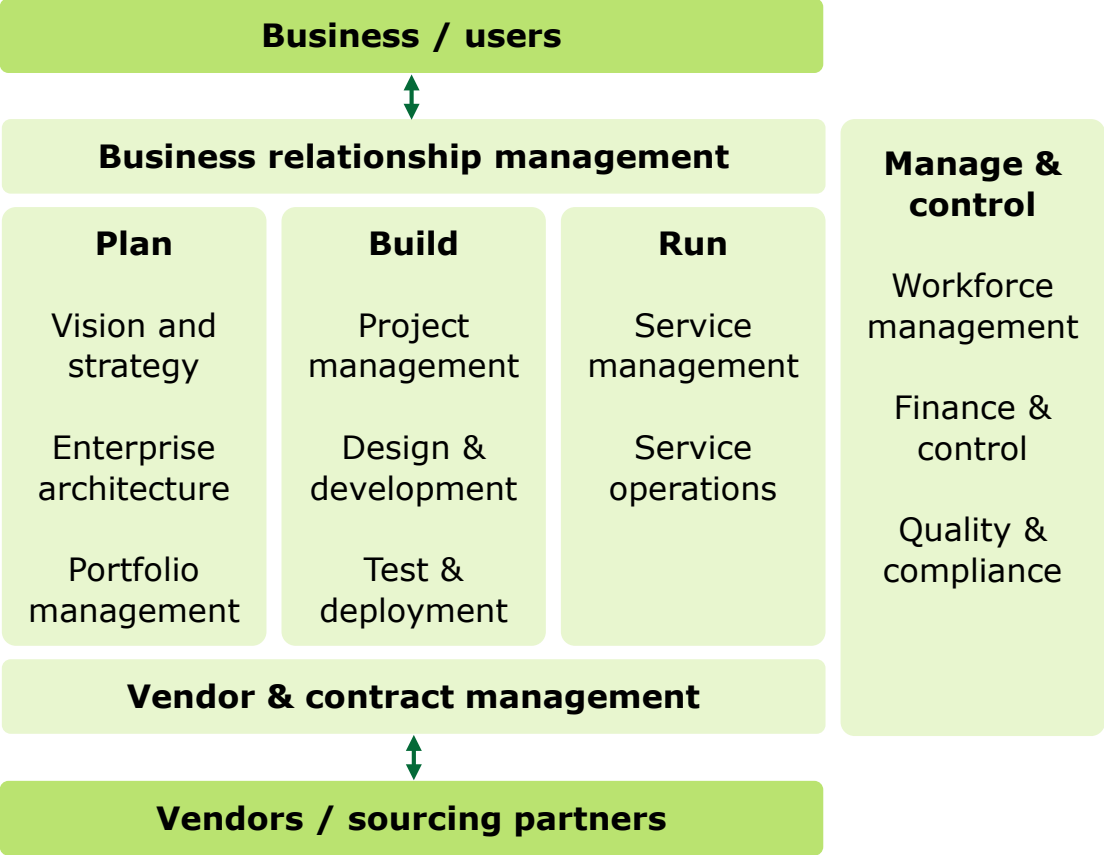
Business / users

Business relationship management

Plan

Vision and strategy

Enterprise architecture

Portfolio management

Build

Project management

Design & development

Test & deployment

Run

Service management

Service operations

Manage & control

Workforce management

Finance & control

Quality & compliance

Vendor & contract management

Vendors / sourcing partners